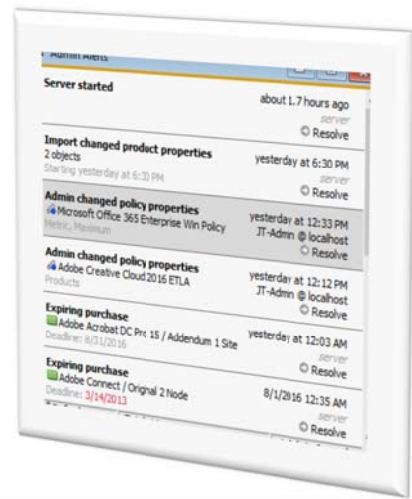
Admin Alerts

Server started
about 1.7 hours ago
server
Resolve

Import changed product properties
2 objects
Starting yesterday at 6:33 PM
yesterday at 6:30 PM
server
Resolve

Admin changed policy properties
Microsoft Office 365 Enterprise Win Policy
Metric, Maximum
yesterday at 12:33 PM
JT-Admin @ localhost
Resolve

Admin changed policy properties
Adobe Creative Cloud2016 ETLA
Products
yesterday at 12:12 PM
JT-Admin @ localhost
Resolve

Expiring purchase
Adobe Acrobat DC Pro 15 / Addendum 1 Site
Deadline: 8/31/2016
yesterday at 12:03 AM
server
Resolve

Expiring purchase
Adobe Connect / Orignal 2 Node
Deadline: 3/14/2013
8/1/2016 12:35 AM
server
Resolve